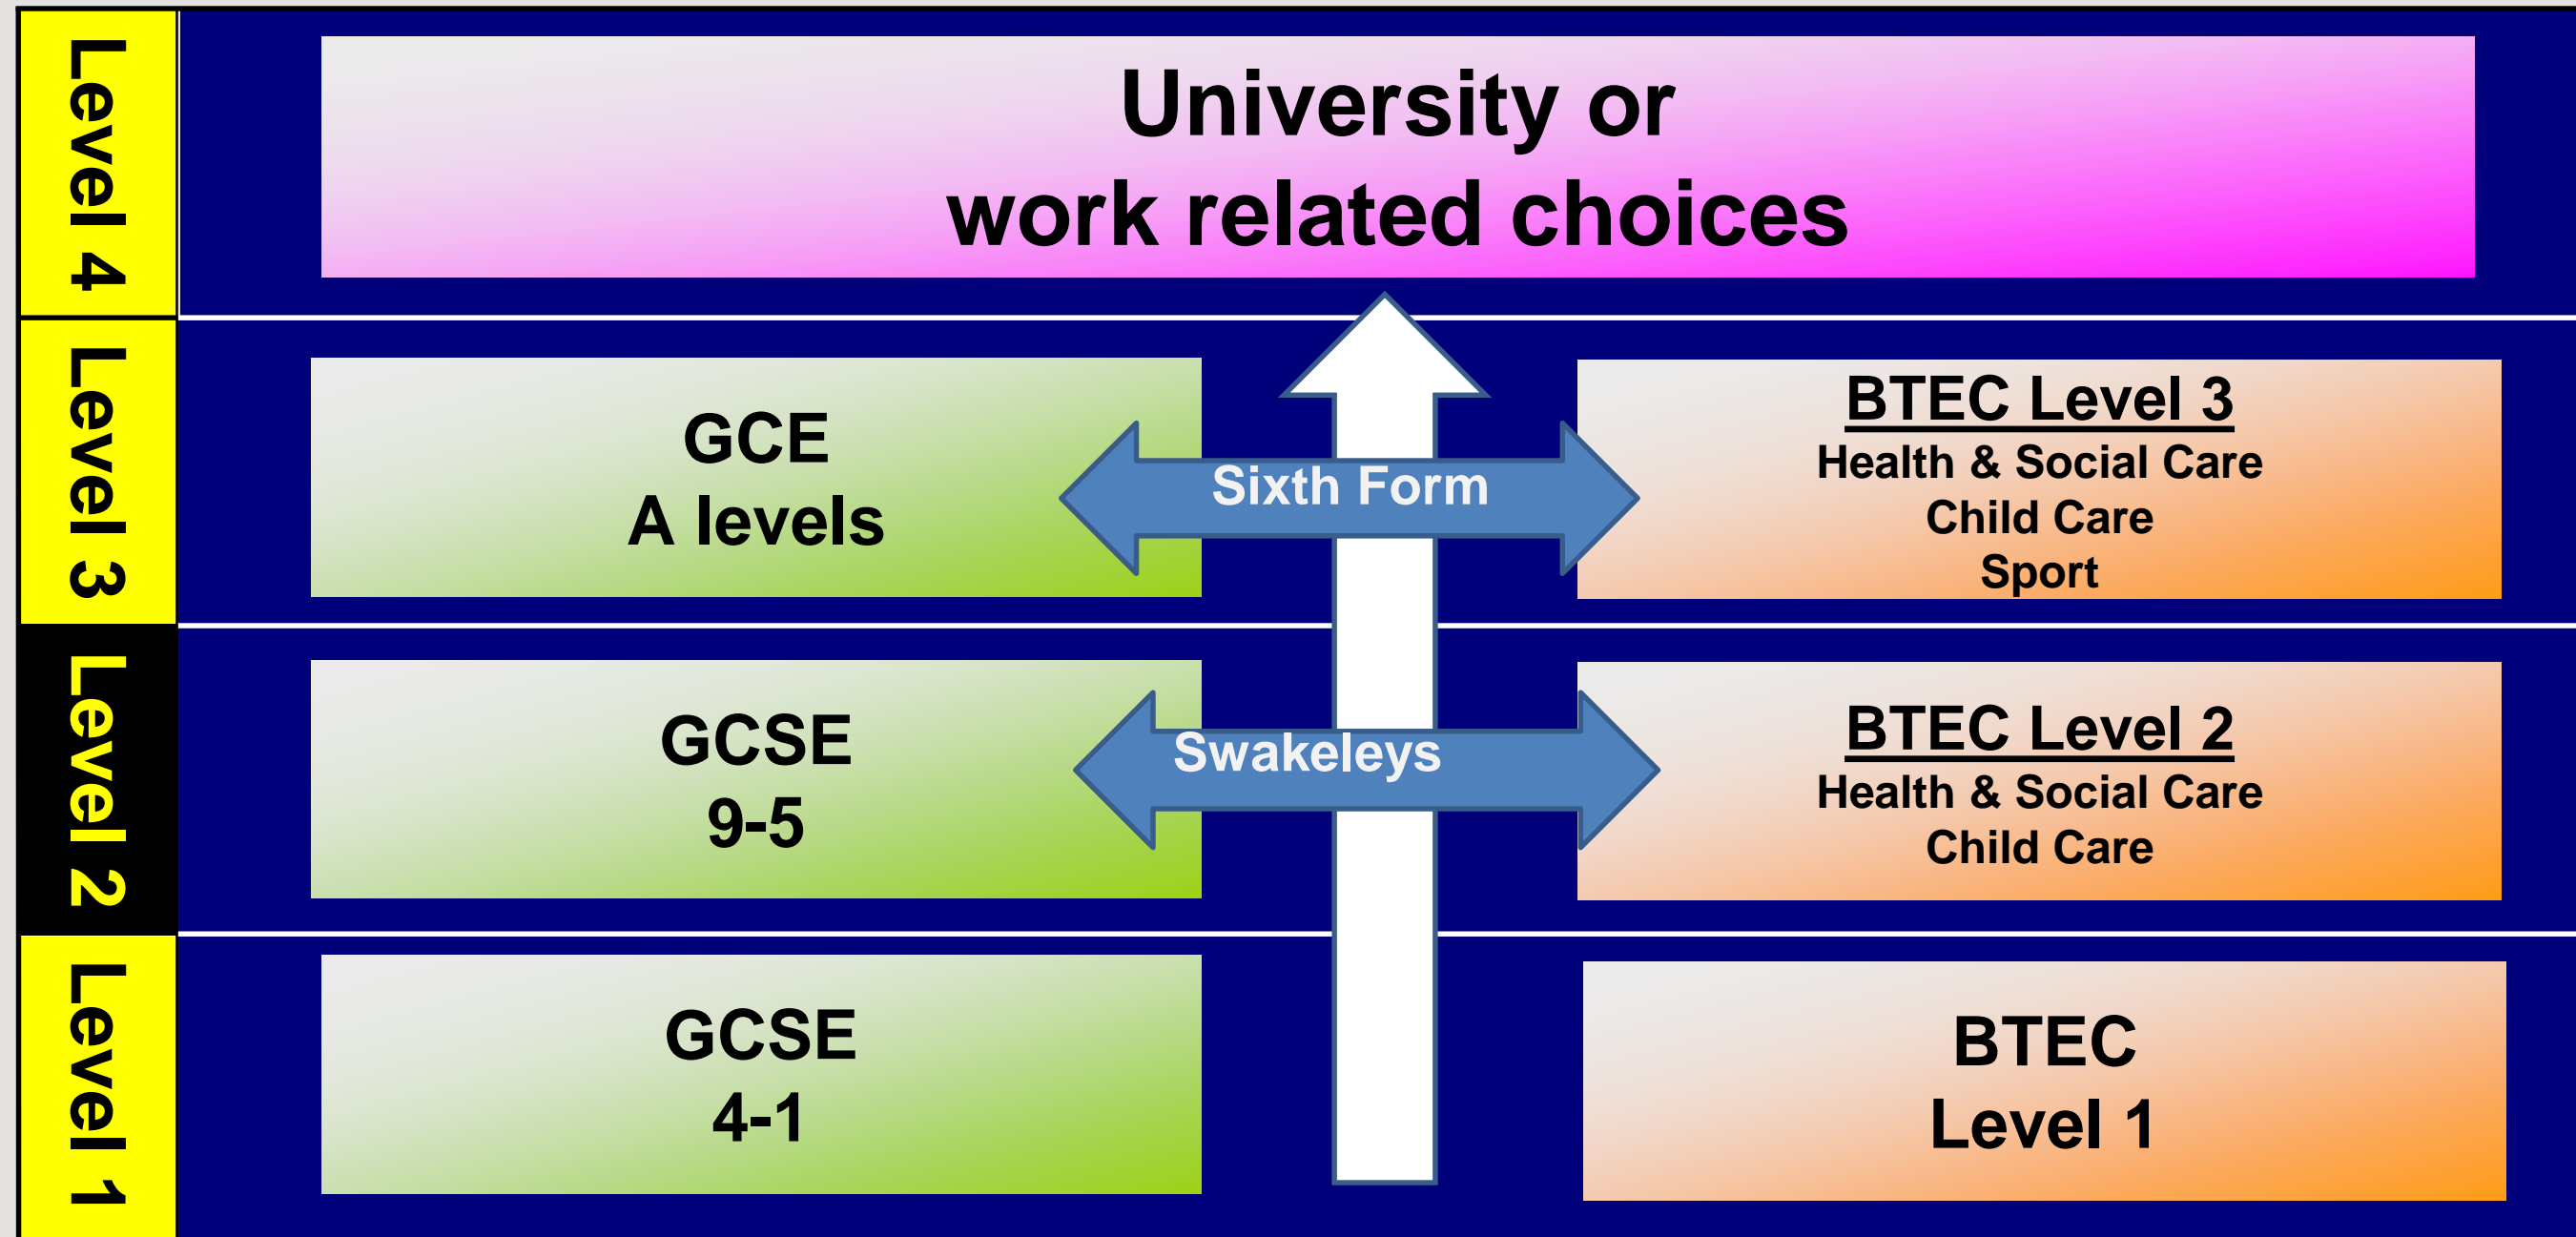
Level 4

University or work related choices

Level 3

GCE
A levels

Sixth Form

BTEC Level 3
Health & Social Care
Child Care
Sport

Level 2

GCSE
9-5

Swakeleys

BTEC Level 2
Health & Social Care
Child Care

Level 1

GCSE
4-1

BTEC
Level 1